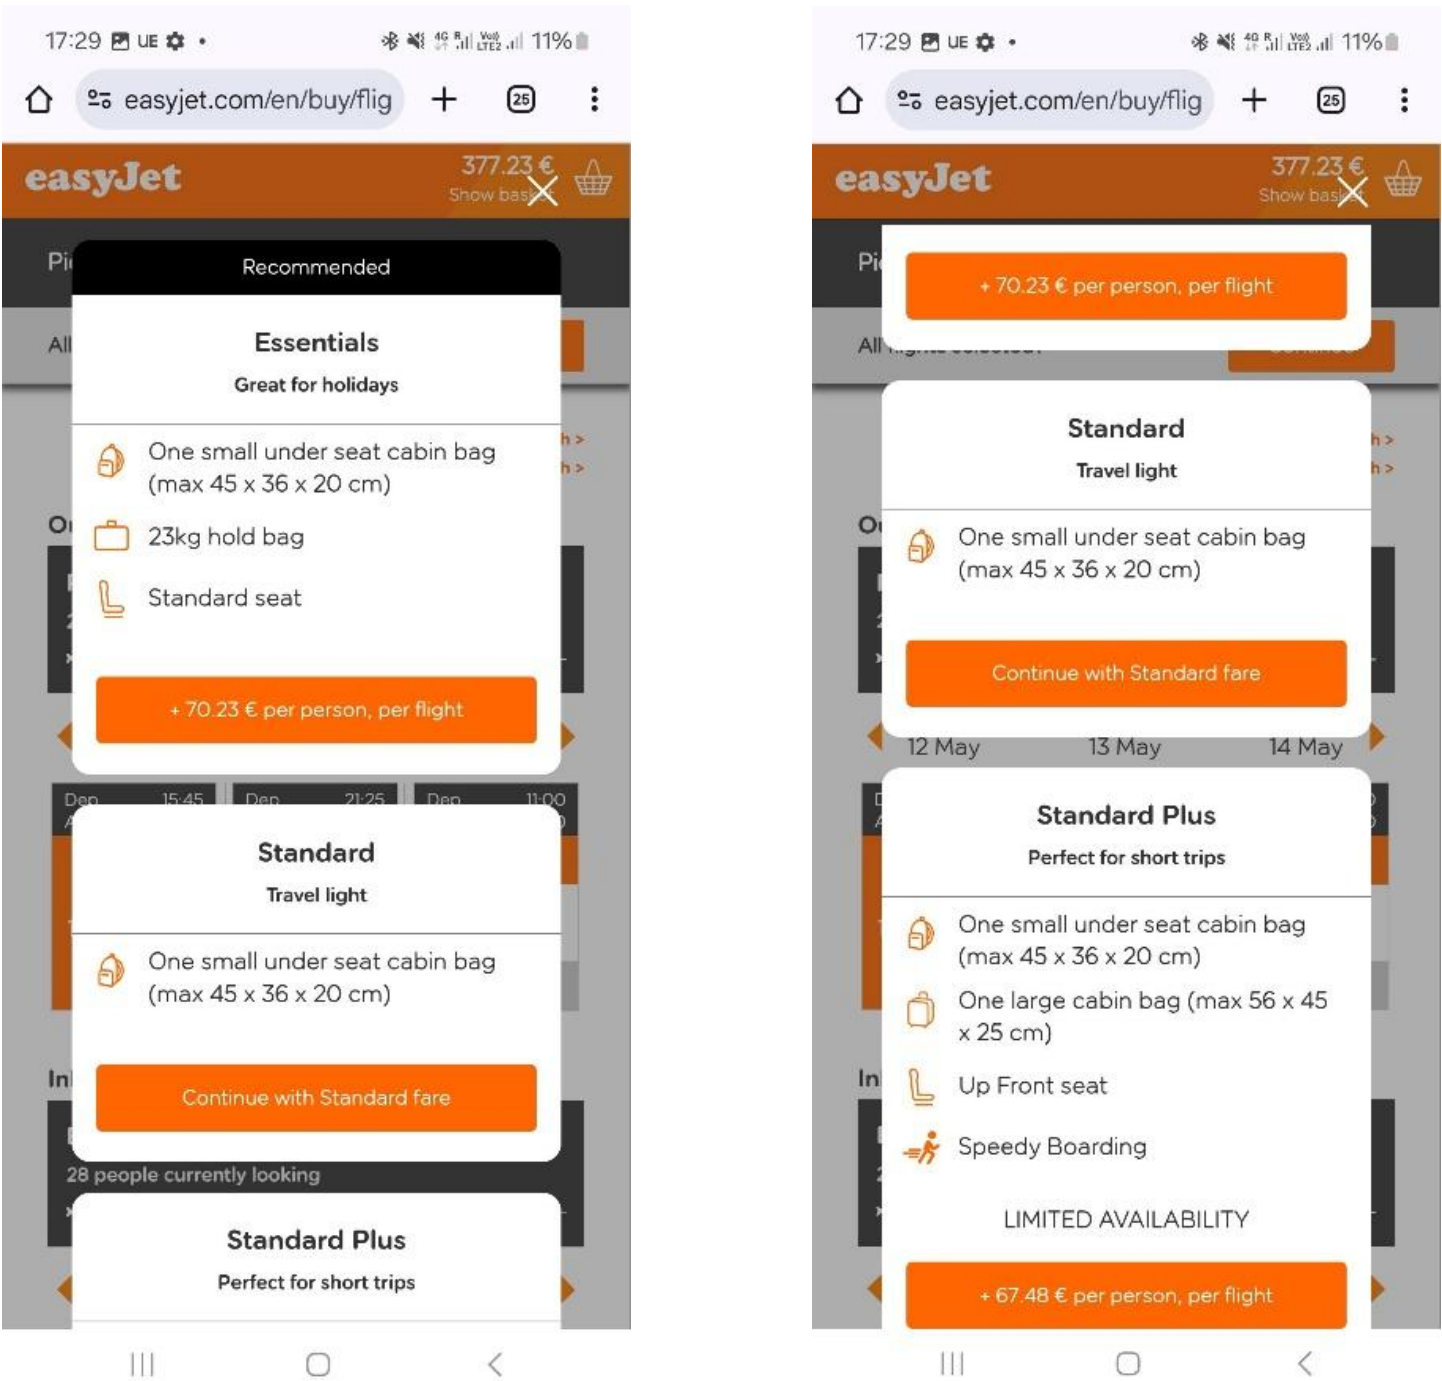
17:29 UE •
11%

easyjet.com/en/buy/flig

25

easyJet

377.23 €
Show bas

Pi

All

Recommended

Essentials
Great for holidays

One small under seat cabin bag (max 45 x 36 x 20 cm)

23kg hold bag

Standard seat

+ 70.23 € per person, per flight

Dep 15:45
Dep 21:25
Dep 11:00

Standard
Travel light

One small under seat cabin bag (max 45 x 36 x 20 cm)

Continue with Standard fare

28 people currently looking

Standard Plus
Perfect for short trips

17:29 UE •
11%

easyjet.com/en/buy/flig

25

easyJet

377.23 €
Show bas

Pi

+ 70.23 € per person, per flight

All

Standard
Travel light

One small under seat cabin bag (max 45 x 36 x 20 cm)

Continue with Standard fare

12 May
13 May
14 May

Standard Plus
Perfect for short trips

One small under seat cabin bag (max 45 x 36 x 20 cm)

One large cabin bag (max 56 x 45 x 25 cm)

Up Front seat

Speedy Boarding

LIMITED AVAILABILITY

+ 67.48 € per person, per flight